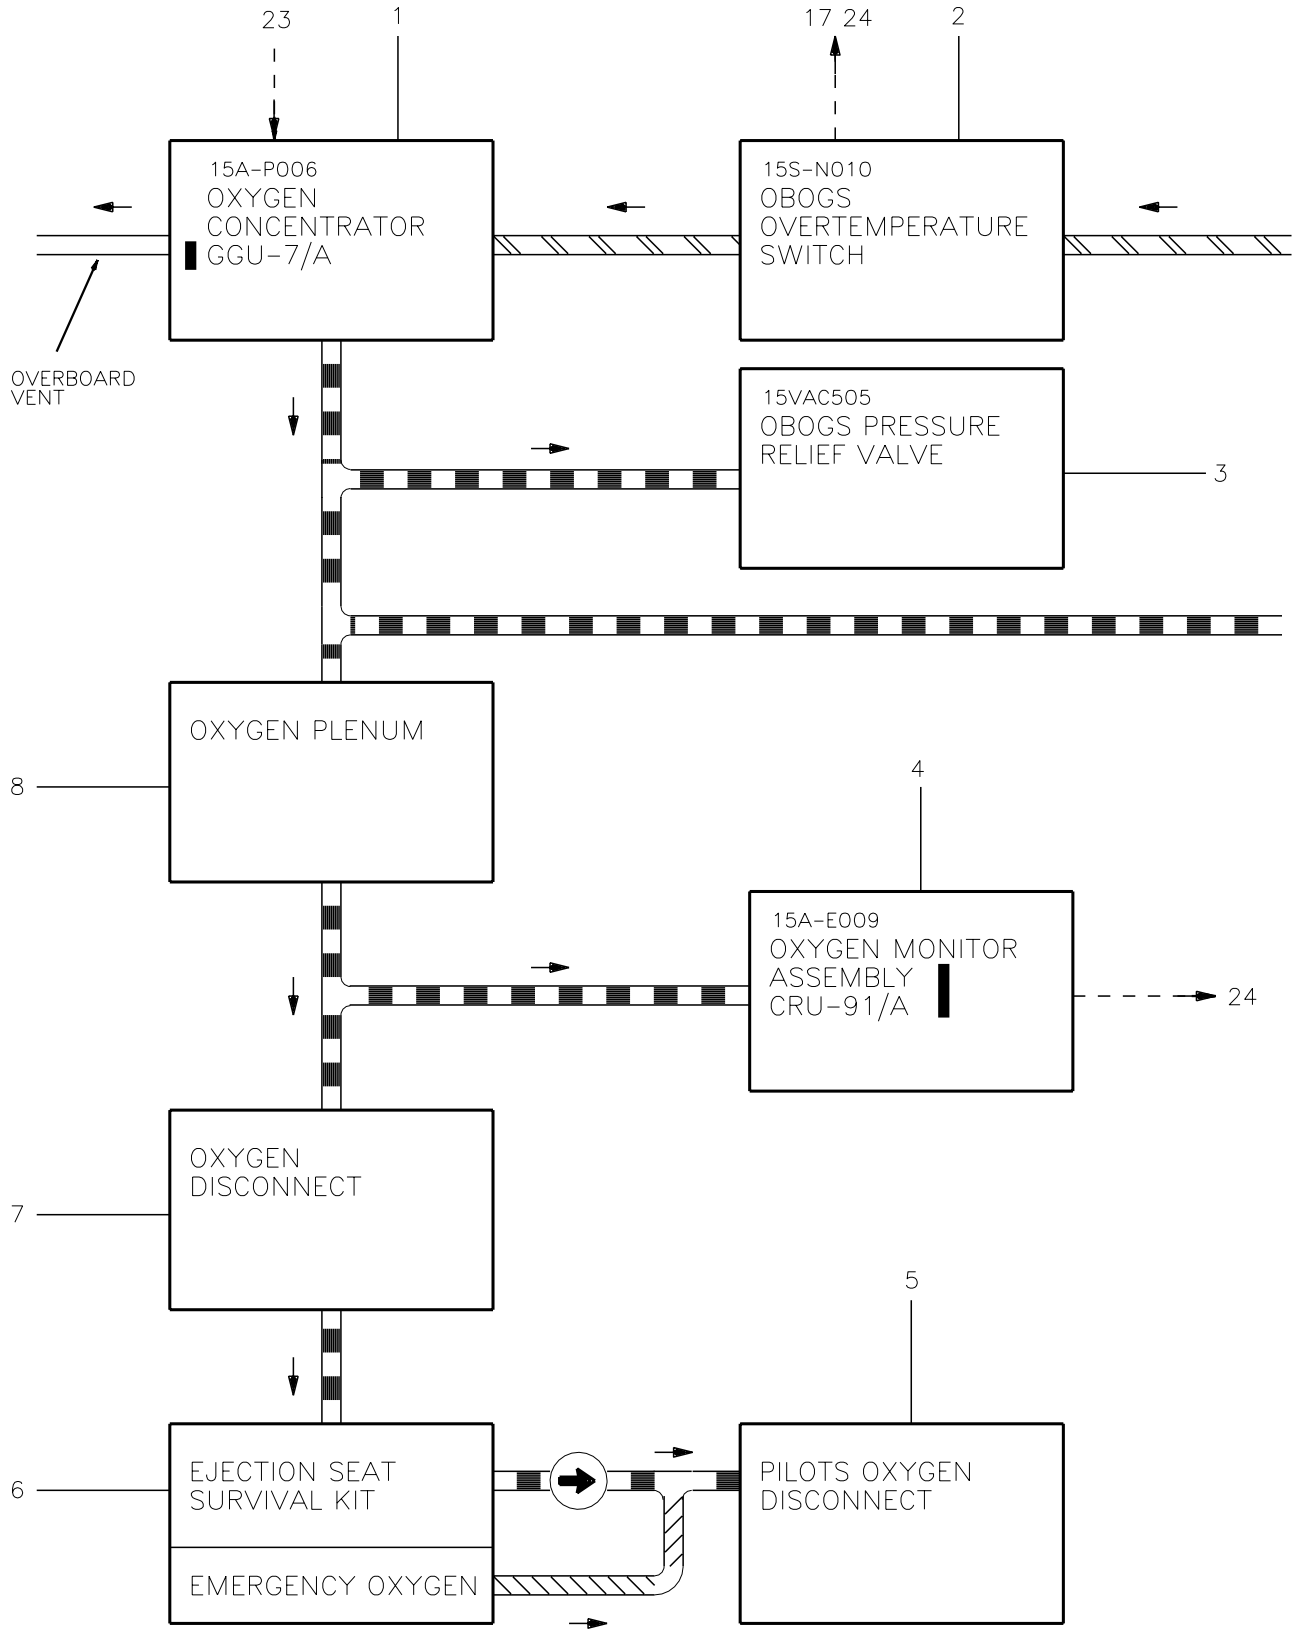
23
1
17 24
2

15A-P006
OXYGEN CONCENTRATOR
GGU-7/A

15S-N010
OBOGS OVERTEMPERATURE SWITCH

OVERBOARD VENT

15VAC505
OBOGS PRESSURE RELIEF VALVE

3

OXYGEN PLENUM

8

4

15A-E009
OXYGEN MONITOR ASSEMBLY
CRU-91/A

24

OXYGEN DISCONNECT

7

5

EJECTION SEAT SURVIVAL KIT

EMERGENCY OXYGEN

6

PILOTS OXYGEN DISCONNECT